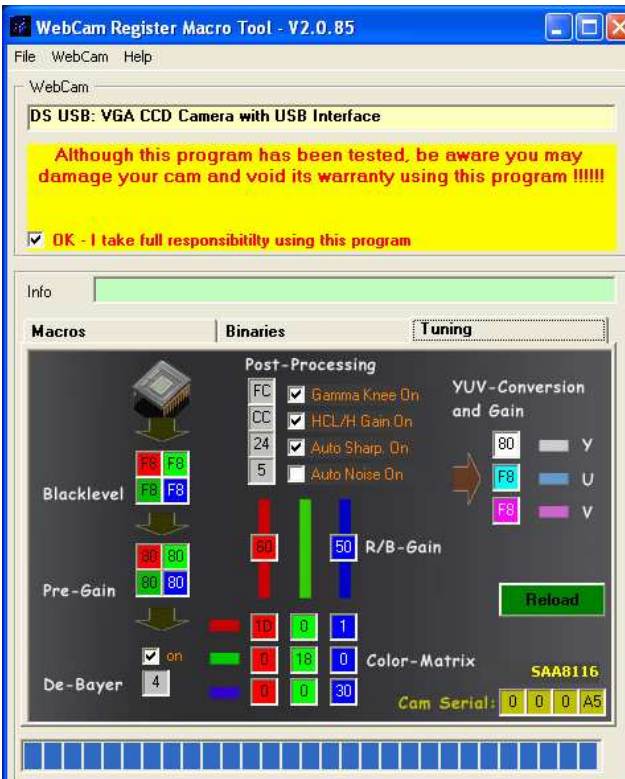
WebCam Register Macro Tool - V2.0.85

File WebCam Help

WebCam

DS USB: VGA CCD Camera with USB Interface

Although this program has been tested, be aware you may damage your cam and void its warranty using this program !!!!!!

OK - I take full responsibitilty using this program

Info

Macros | Binaries | Tuning

Post-Processing

FC Gamma Knee On
CC HCL/H Gain On
24 Auto Sharp. On
5 Auto Noise On

YUV-Conversion and Gain

80 Y
F8 U
F8 V

Blacklevel

F8 F8
F8 F8

60

50 R/B-Gain

Pre-Gain

80 80
80 80

Reload

1D 0 1
0 18 0 Color-Matrix
0 0 30

on
De-Bayer 4

SAA8116

Cam Serial: 0 0 0 A5